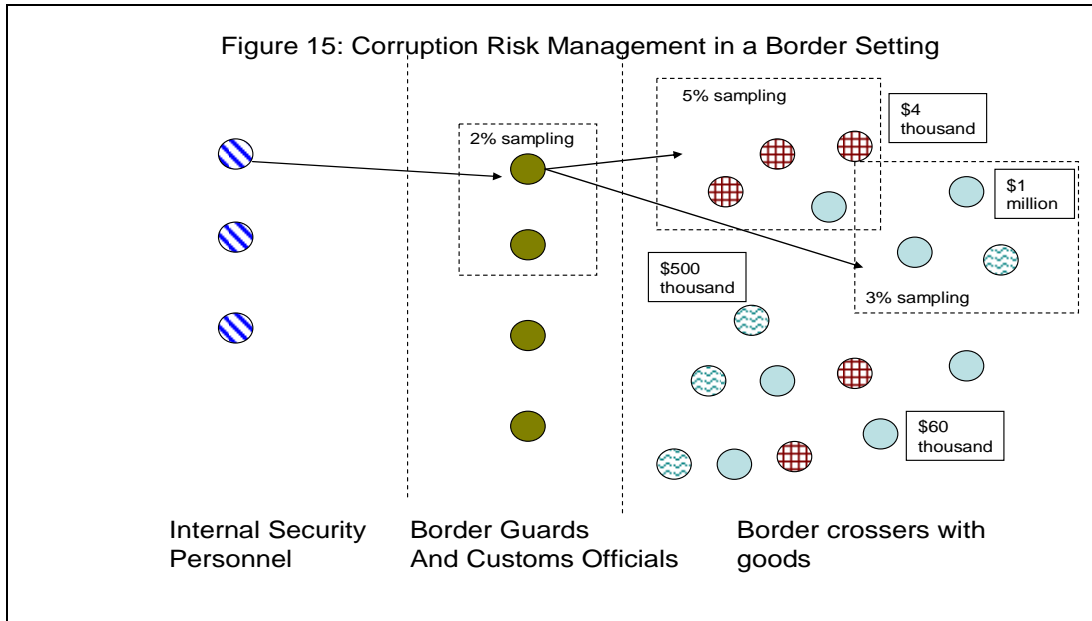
Figure 15: Corruption Risk Management in a Border Setting

5% sampling

$4 thousand

2% sampling

$1 million

$500 thousand

3% sampling

$60 thousand

Internal Security Personnel

Border Guards And Customs Officials

Border crossers with goods